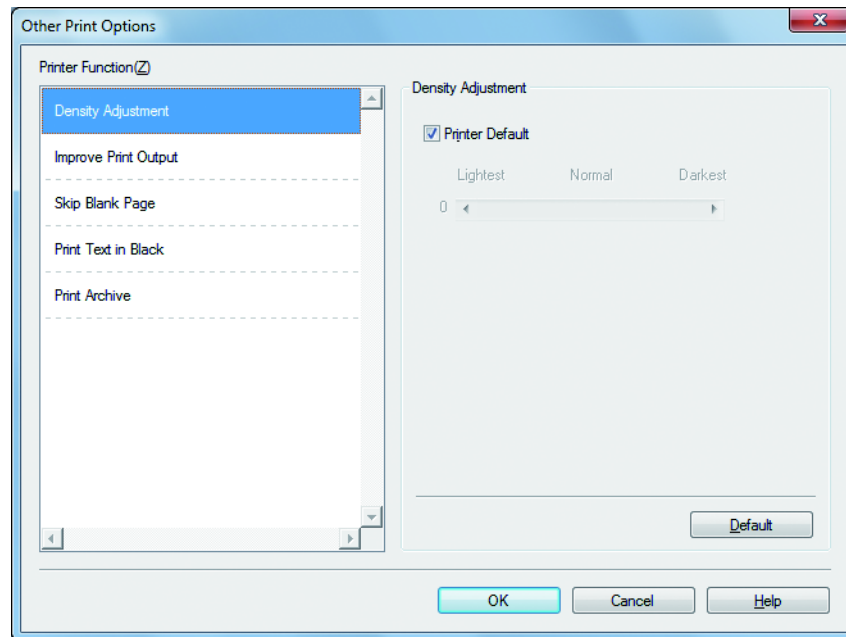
Other Print Options

Printer Function(Z)

Density Adjustment

Improve Print Output

Skip Blank Page

Print Text in Black

Print Archive

Density Adjustment

Printer Default

Lightest Normal Darkest

0

Default

OK Cancel Help